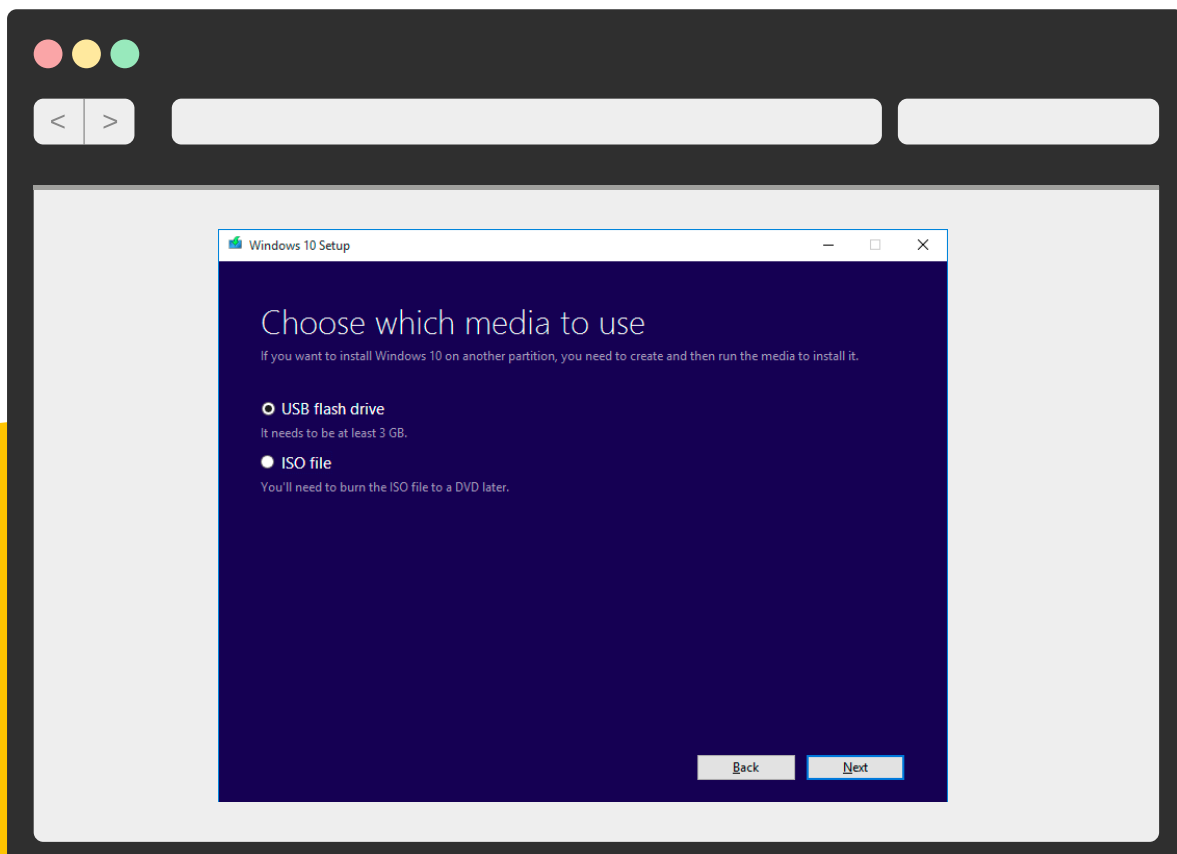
< >

Windows 10 Setup

Choose which media to use

If you want to install Windows 10 on another partition, you need to create and then run the media to install it.

USB flash drive

It needs to be at least 3 GB.

ISO file

You'll need to burn the ISO file to a DVD later.

Back

Next